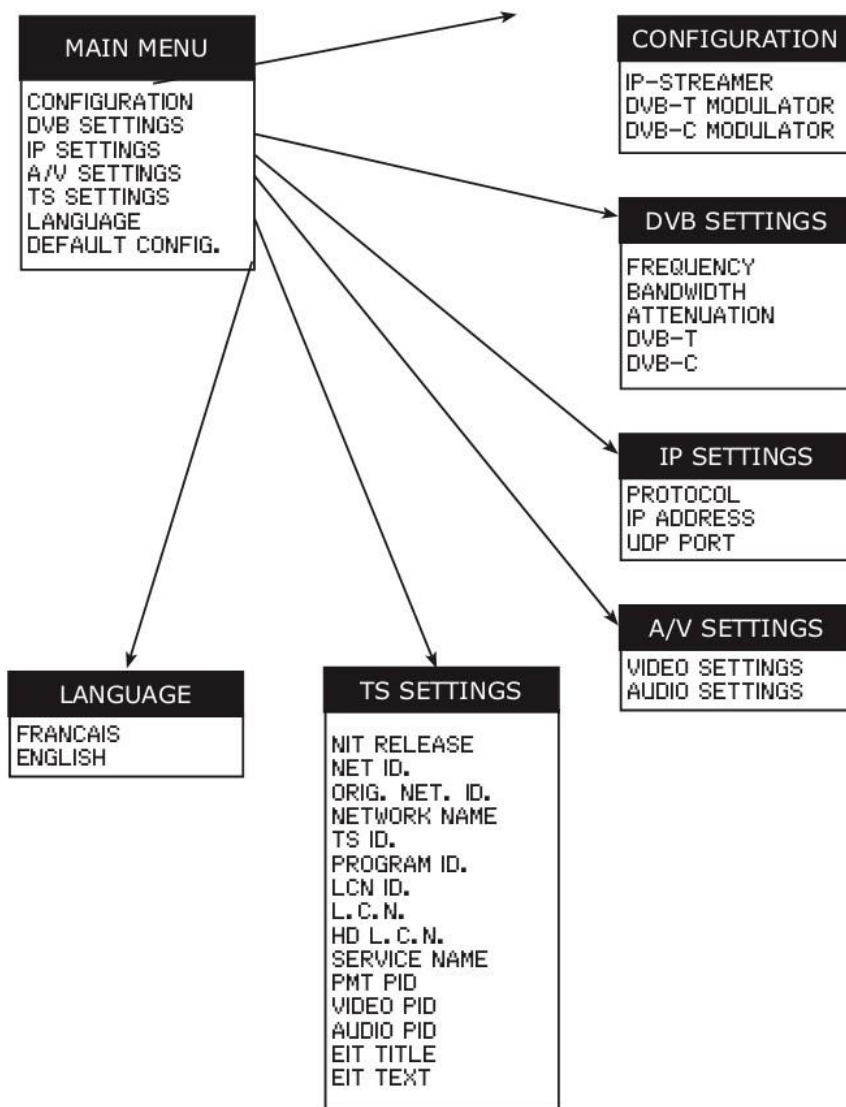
MAIN MENU
CONFIGURATION
DVB SETTINGS
IP SETTINGS
A/V SETTINGS
TS SETTINGS
LANGUAGE
DEFAULT CONFIG.

CONFIGURATION
IP-STREAMER
DVB-T MODULATOR
DVB-C MODULATOR

DVB SETTINGS
FREQUENCY
BANDWIDTH
ATTENUATION
DVB-T
DVB-C

IP SETTINGS
PROTOCOL
IP ADDRESS
UDP PORT

A/V SETTINGS
VIDEO SETTINGS
AUDIO SETTINGS

LANGUAGE
FRANCAIS
ENGLISH

TS SETTINGS
NIT RELEASE
NET ID.
ORIG. NET. ID.
NETWORK NAME
TS ID.
PROGRAM ID.
LCN ID.
L.C.N.
HD L.C.N.
SERVICE NAME
PMT PID
VIDEO PID
AUDIO PID
EIT TITLE
EIT TEXT